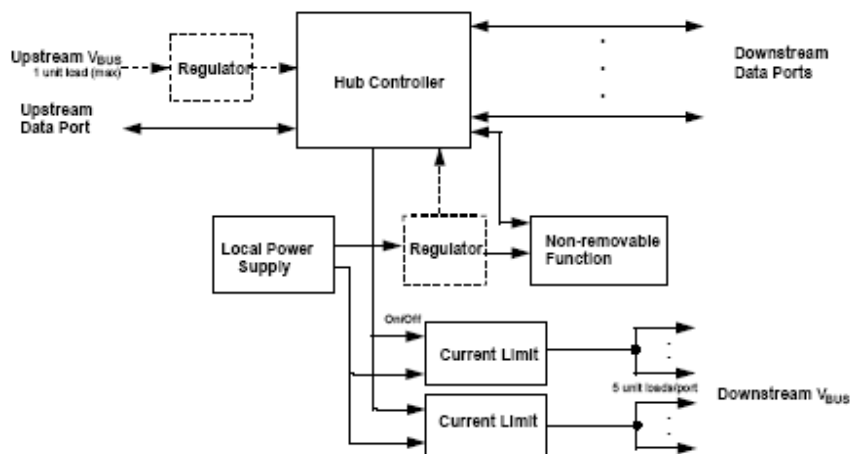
Upstream $V_{BUS}$
1 unit load (max)

Regulator

Hub Controller

Downstream Data Ports

Upstream Data Port

Local Power Supply

Regulator

Non-removable Function

On/Off

Current Limit

5 unit loads/port

Downstream $V_{BUS}$

Current Limit